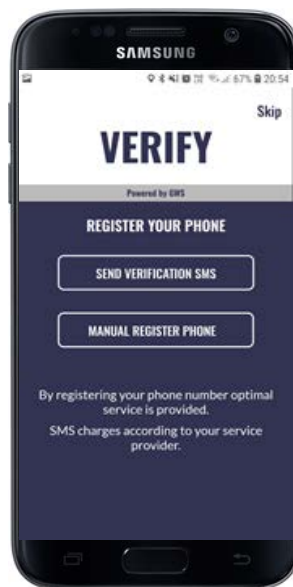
SAMSUNG

67% 20:54

Skip

VERIFY

Powered by GWS

REGISTER YOUR PHONE

SEND VERIFICATION SMS

MANUAL REGISTER PHONE

By registering your phone number optimal service is provided.

SMS charges according to your service provider.